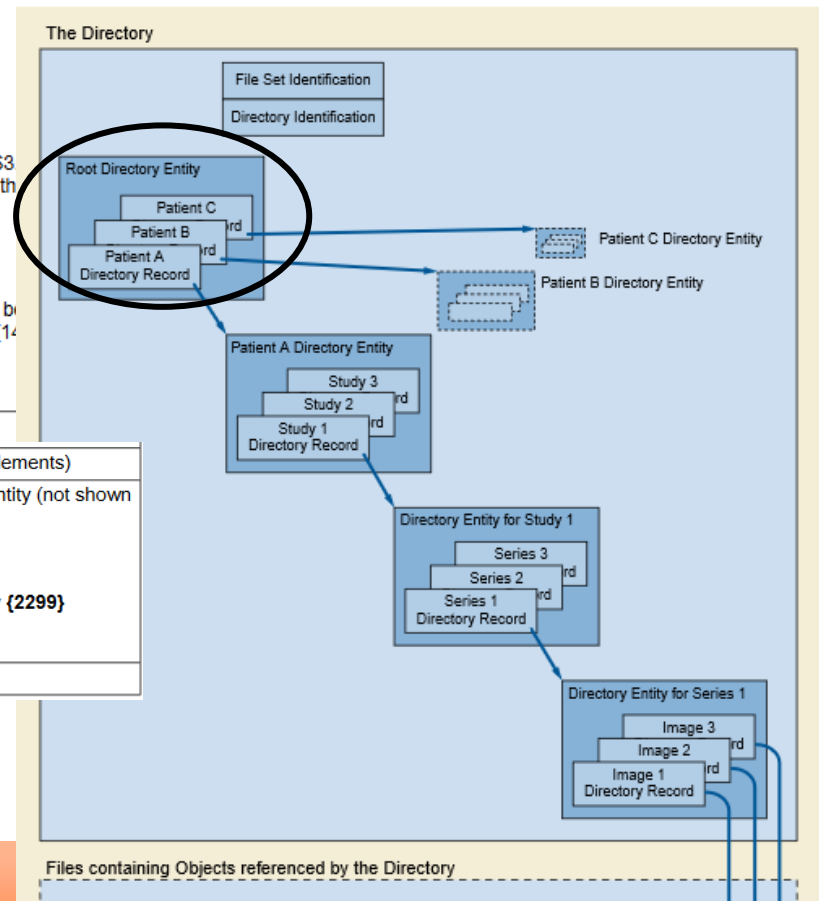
The Directory

File Set Identification

Directory Identification

S3
th

Root Directory Entity

Patient C
rd

Patient B
rd

Patient A
Directory Record

Patient C Directory Entity

Patient B Directory Entity

be
{14

Patient A Directory Entity

Study 3
rd

Study 2
rd

Study 1
Directory Record

ements)

ntity (not shown

{2299}

Directory Entity for Study 1

Series 3
rd

Series 2
rd

Series 1
Directory Record

Directory Entity for Series 1

Image 3
rd

Image 2
rd

Image 1
Directory Record

Files containing Objects referenced by the Directory